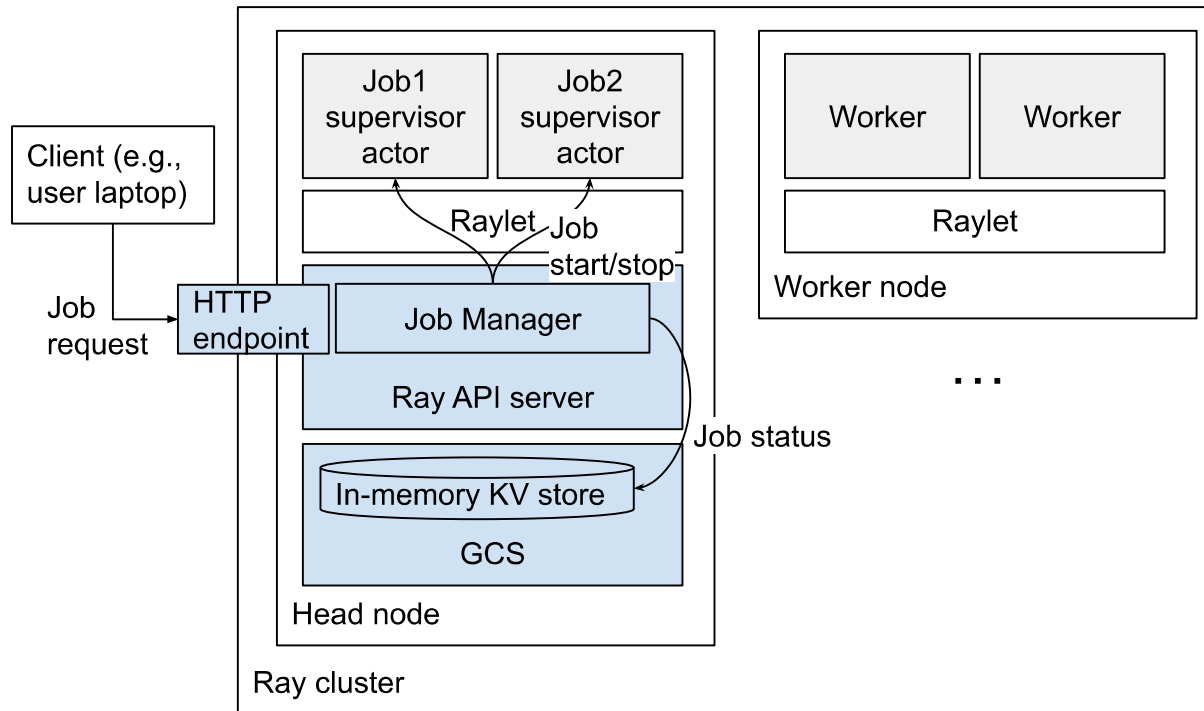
Client (e.g., user laptop)

Job request

HTTP endpoint

Job1 supervisor actor

Job2 supervisor actor

Raylet

Job start/stop

Job Manager

Ray API server

Job status

In-memory KV store

GCS

Head node

Worker

Worker

Raylet

Worker node

...

Ray cluster